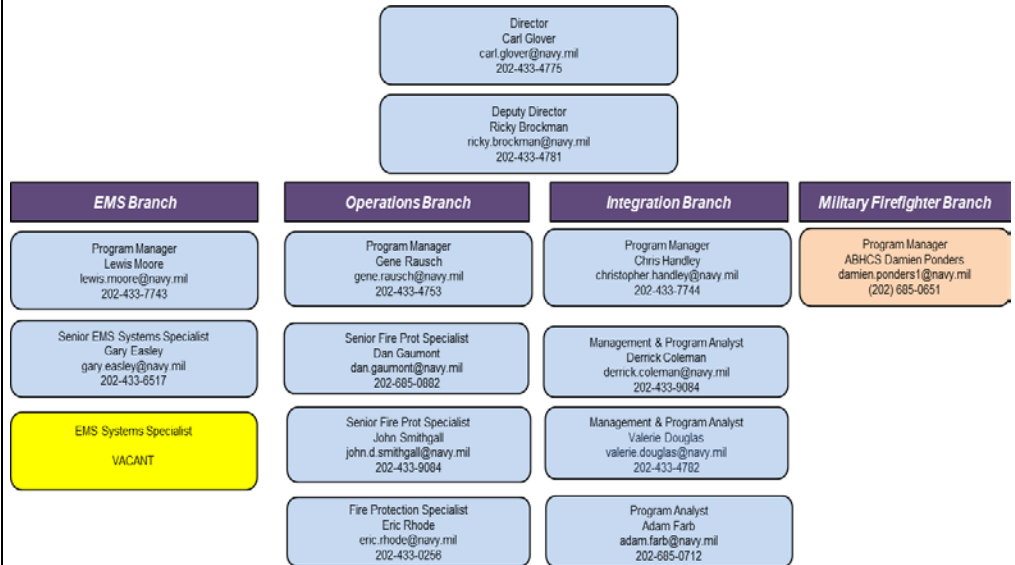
Director
Carl Glover
carl.glover@navy.mil
202-433-4775

Deputy Director
Ricky Brockman
ricky.brockman@navy.mil
202-433-4781

EMS Branch

Program Manager
Lewis Moore
lewis.moore@navy.mil
202-433-7743

Senior EMS Systems Specialist
Gary Easley
gary.easley@navy.mil
202-433-6517

EMS Systems Specialist

VACANT

Operations Branch

Program Manager
Gene Rausch
gene.rausch@navy.mil
202-433-4753

Senior Fire Prot Specialist
Dan Gaumont
dan.gaumont@navy.mil
202-685-0882

Senior Fire Prot Specialist
John Smithgall
john.d.smithgall@navy.mil
202-433-9084

Fire Protection Specialist
Eric Rhode
eric.rhode@navy.mil
202-433-0256

Integration Branch

Program Manager
Chris Handley
christopher.handley@navy.mil
202-433-7744

Management & Program Analyst
Derrick Coleman
derrick.coleman@navy.mil
202-433-9084

Management & Program Analyst
Valerie Douglas
valerie.douglas@navy.mil
202-433-4782

Program Analyst
Adam Farb
adam.farb@navy.mil
202-685-0712

Military Firefighter Branch

Program Manager
ABHCS Damien Ponders
damien.ponders1@navy.mil
(202) 685-0651